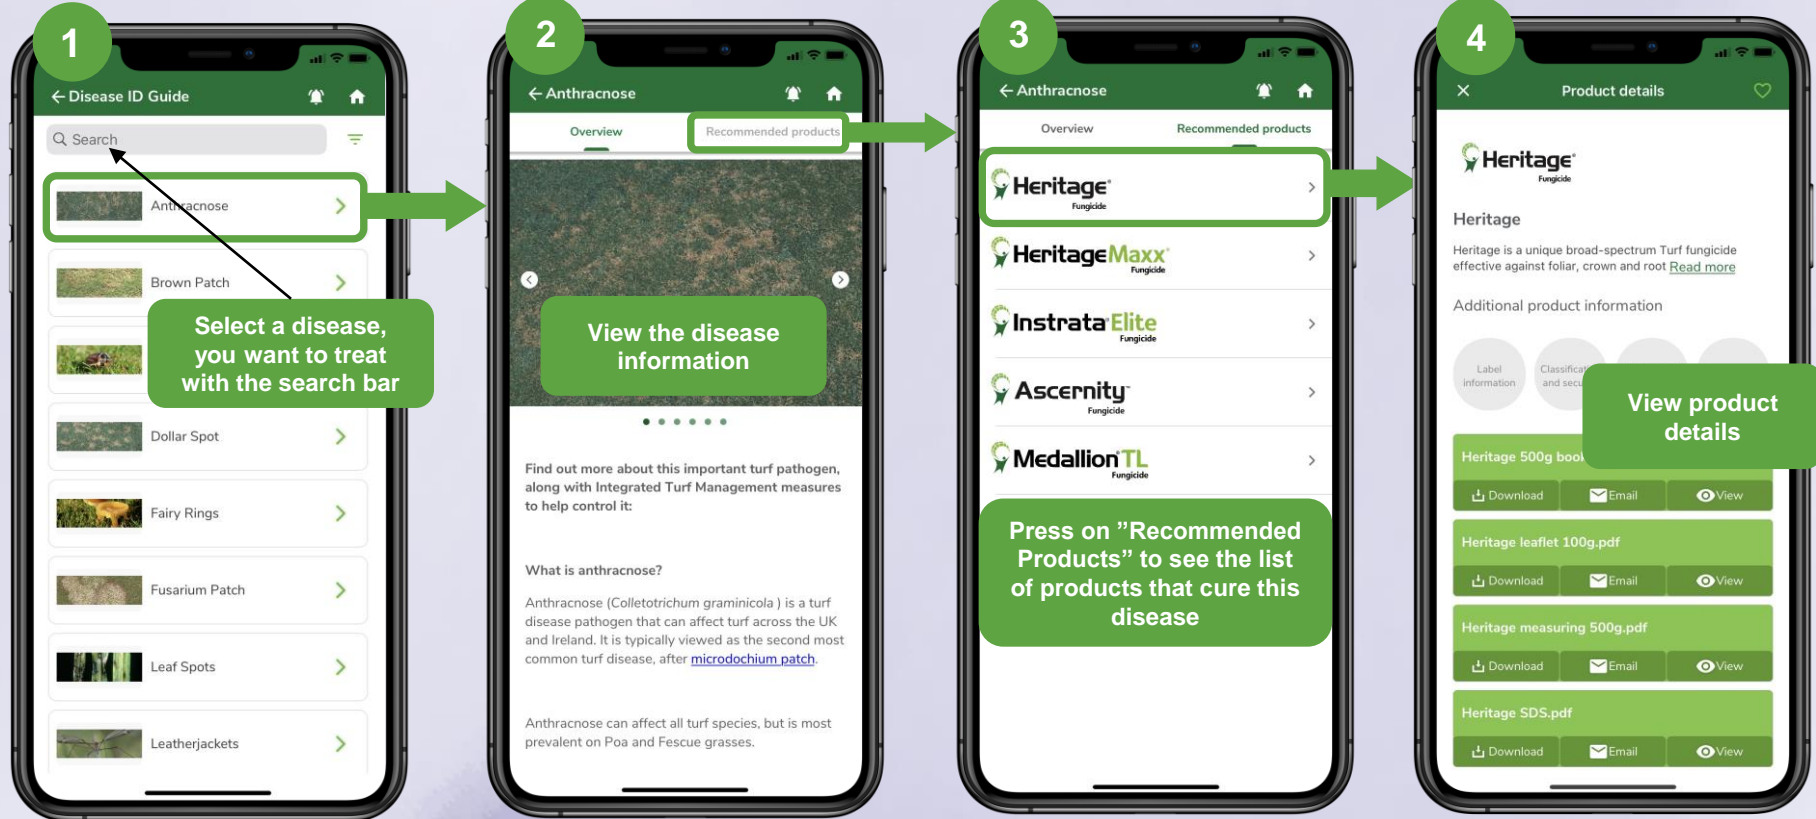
1

Disease ID Guide

Search

Anthracnose

Brown Patch

Select a disease, you want to treat with the search bar

Dollar Spot

Fairy Rings

Fusarium Patch

Leaf Spots

Leatherjackets

2

Anthracnose

Overview

Recommended products

View the disease information

Find out more about this important turf pathogen, along with Integrated Turf Management measures to help control it:

What is anthracnose?

Anthracnose (Colletotrichum graminicola ) is a turf disease pathogen that can affect turf across the UK and Ireland. It is typically viewed as the second most common turf disease, after microdochium patch.

Anthracnose can affect all turf species, but is most prevalent on Poa and Fescue grasses.

3

Anthracnose

Overview

Recommended products

Heritage Fungicide

HeritageMaxx Fungicide

Instrata Elite Fungicide

Ascernity Fungicide

Medallion TL Fungicide

Press on "Recommended Products" to see the list of products that cure this disease

4

Product details

Heritage Fungicide

Heritage

Heritage is a unique broad-spectrum Turf fungicide effective against foliar, crown and root Read more

Additional product information

Label information

Classificat and secu

View product details

Heritage 500g bool

Download Email View

Heritage leaflet 100g.pdf

Download Email View

Heritage measuring 500g.pdf

Download Email View

Heritage SDS.pdf

Download Email View